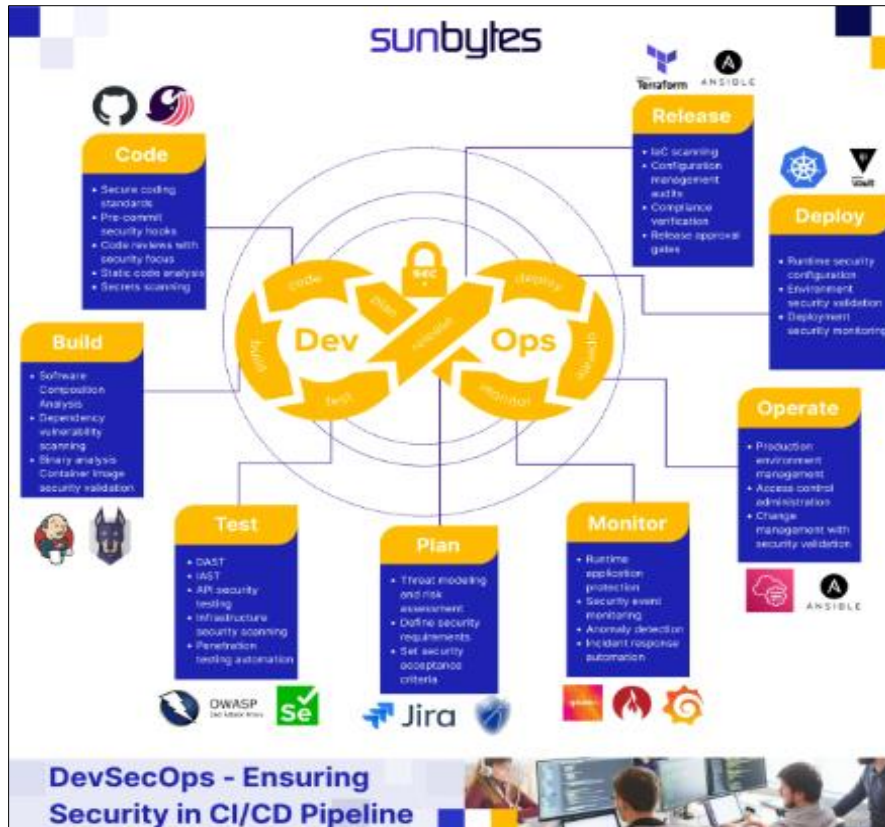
sunbytes

Terraform ANSIBLE

Release
- IaC scanning
- Configuration management audits
- Compliance verification
- Release approval gates

Code
- Secure coding standards
- Pre-commit security hooks
- Code reviews with security focus
- Static code analysis
- Secrets scanning

Vault

Deploy
- Runtime security configuration
- Environment security validation
- Deployment security monitoring

Build
- Software Composition Analysis
- Dependency vulnerability scanning
- Binary analysis Container Image security validation

code plan SEC deploy operate build Dev release Ops test monitor

Operate
- Production environment management
- Access control administration
- Change management with security validation

ANSIBLE

Test
- DAST
- IAST
- API security testing
- Infrastructure security scanning
- Penetration testing automation

Plan
- Threat modeling and risk assessment
- Define security requirements
- Set security acceptance criteria

Monitor
- Runtime application protection
- Security event monitoring
- Anomaly detection
- Incident response automation

OWASP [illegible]
Se
Jira

DevSecOps - Ensuring Security in CI/CD Pipeline